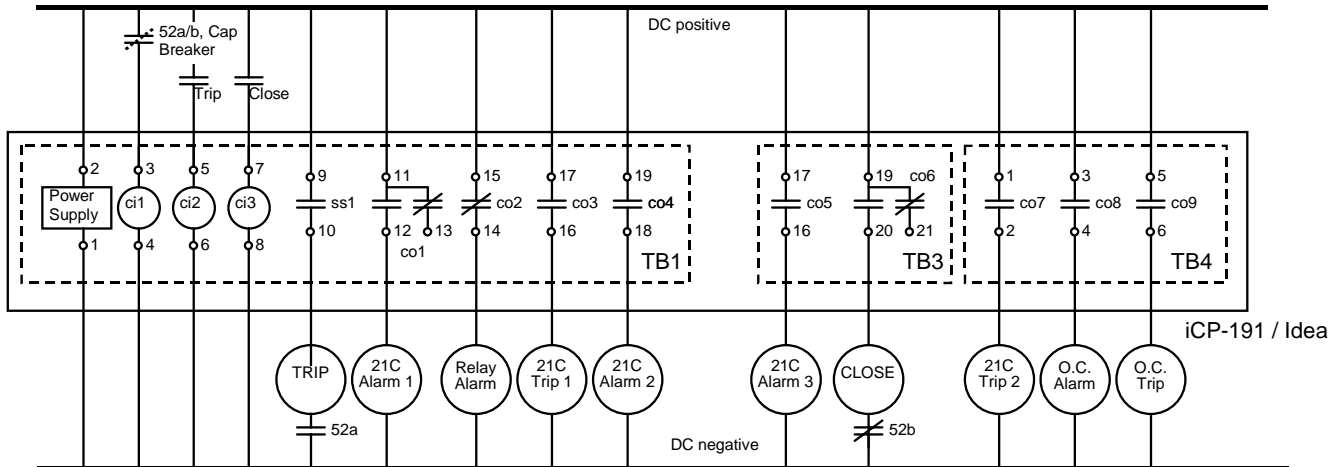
DC positive

52a/b, Cap Breaker

Trip

Close

2
Power Supply
1

3
ci1
4

5
ci2
6

7
ci3
8

9
ss1
10

11
12
13
co1

15
co2
14

17
co3
16

19
co4
18

TB1

17
co5
16

19
co6
20
21

TB3

1
co7
2

3
co8
4

5
co9
6

TB4

iCP-191 / Idea

TRIP

52a

21C Alarm 1

Relay Alarm

21C Trip 1

21C Alarm 2

21C Alarm 3

CLOSE

52b

21C Trip 2

O.C. Alarm

O.C. Trip

DC negative